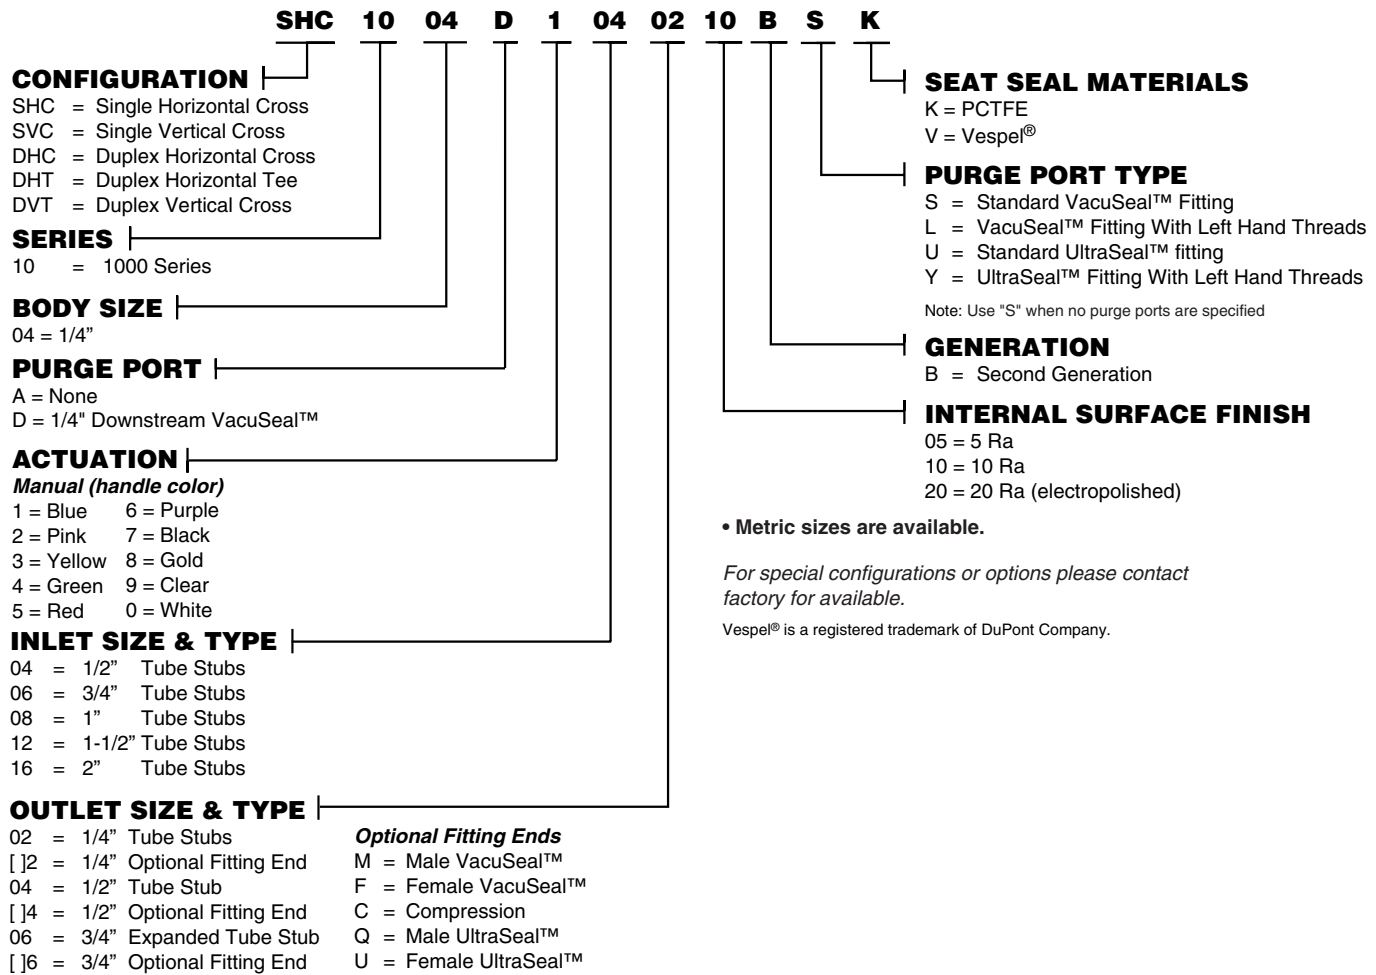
SHC 10 04 D 1 04 02 10 B S K

CONFIGURATION
SHC = Single Horizontal Cross
SVC = Single Vertical Cross
DHC = Duplex Horizontal Cross
DHT = Duplex Horizontal Tee
DVT = Duplex Vertical Cross

SERIES
10 = 1000 Series

BODY SIZE
04 = 1/4"

PURGE PORT
A = None
D = 1/4" Downstream VacuSeal™

ACTUATION
*Manual (handle color)*
1 = Blue 6 = Purple
2 = Pink 7 = Black
3 = Yellow 8 = Gold
4 = Green 9 = Clear
5 = Red 0 = White

INLET SIZE & TYPE
04 = 1/2" Tube Stubs
06 = 3/4" Tube Stubs
08 = 1" Tube Stubs
12 = 1-1/2" Tube Stubs
16 = 2" Tube Stubs

OUTLET SIZE & TYPE
02 = 1/4" Tube Stubs
[ ]2 = 1/4" Optional Fitting End
04 = 1/2" Tube Stub
[ ]4 = 1/2" Optional Fitting End
06 = 3/4" Expanded Tube Stub
[ ]6 = 3/4" Optional Fitting End

*Optional Fitting Ends*
M = Male VacuSeal™
F = Female VacuSeal™
C = Compression
Q = Male UltraSeal™
U = Female UltraSeal™

SEAT SEAL MATERIALS
K = PCTFE
V = Vespel®

PURGE PORT TYPE
S = Standard VacuSeal™ Fitting
L = VacuSeal™ Fitting With Left Hand Threads
U = Standard UltraSeal™ fitting
Y = UltraSeal™ Fitting With Left Hand Threads

Note: Use "S" when no purge ports are specified

GENERATION
B = Second Generation

INTERNAL SURFACE FINISH
05 = 5 Ra
10 = 10 Ra
20 = 20 Ra (electropolished)

• Metric sizes are available.

*For special configurations or options please contact factory for available.*

Vespel® is a registered trademark of DuPont Company.